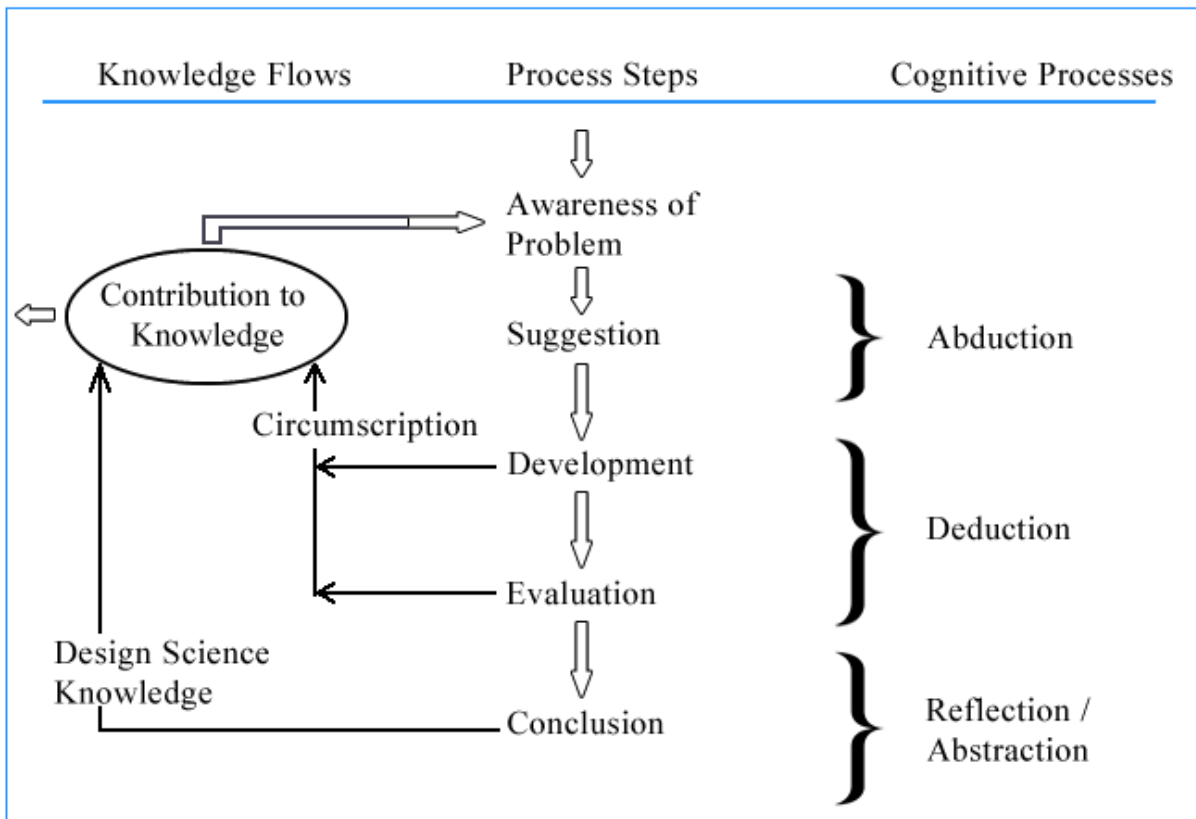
Knowledge Flows

Process Steps

Cognitive Processes

Awareness of Problem

Contribution to Knowledge

Suggestion

Abduction

Circumscription

Development

Deduction

Evaluation

Design Science Knowledge

Conclusion

Reflection / Abstraction